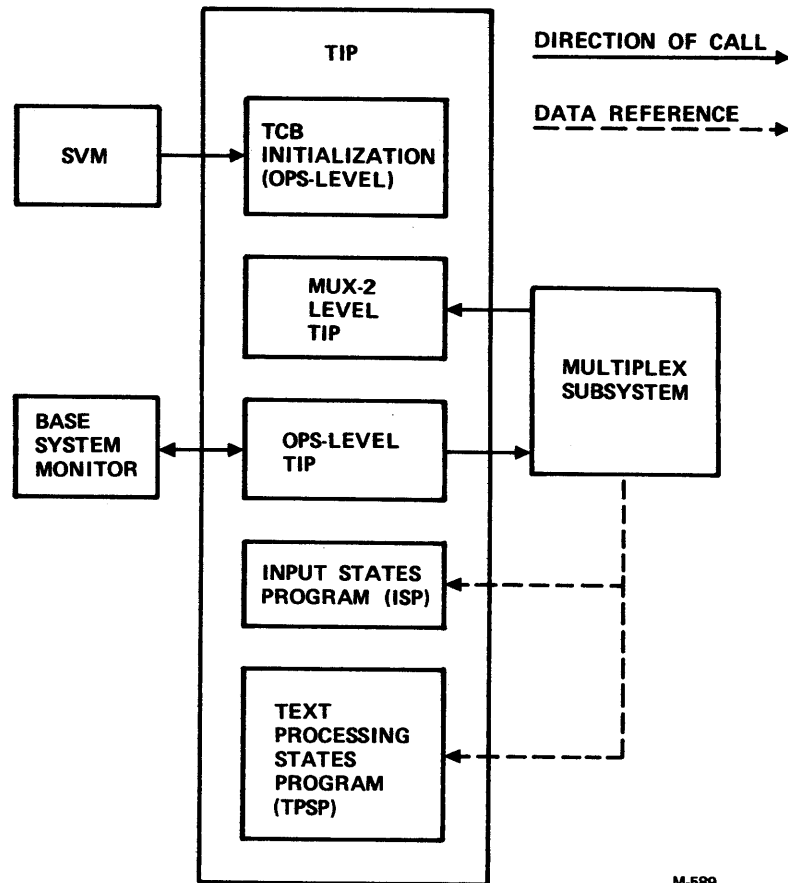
TIP

DIRECTION OF CALL

DATA REFERENCE

SVM

TCB INITIALIZATION (OPS-LEVEL)

MUX-2 LEVEL TIP

MULTIPLEX SUBSYSTEM

BASE SYSTEM MONITOR

OPS-LEVEL TIP

INPUT STATES PROGRAM (ISP)

TEXT PROCESSING STATES PROGRAM (TPSP)

M-599